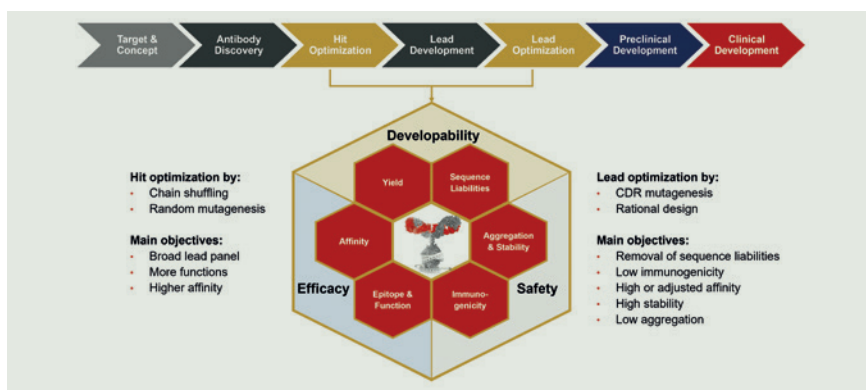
Target & Concept
Antibody Discovery
Hit Optimization
Lead Development
Lead Optimization
Preclinical Development
Clinical Development

Developability

Hit optimization by:
- Chain shuffling
- Random mutagenesis

Main objectives:
- Broad lead panel
- More functions
- Higher affinity

Yield
Sequence Liabilities
Affinity
Aggregation & Stability
Epitope & Function
Immuno-genicity

Efficacy
Safety

Lead optimization by:
- CDR mutagenesis
- Rational design

Main objectives:
- Removal of sequence liabilities
- Low immunogenicity
- High or adjusted affinity
- High stability
- Low aggregation